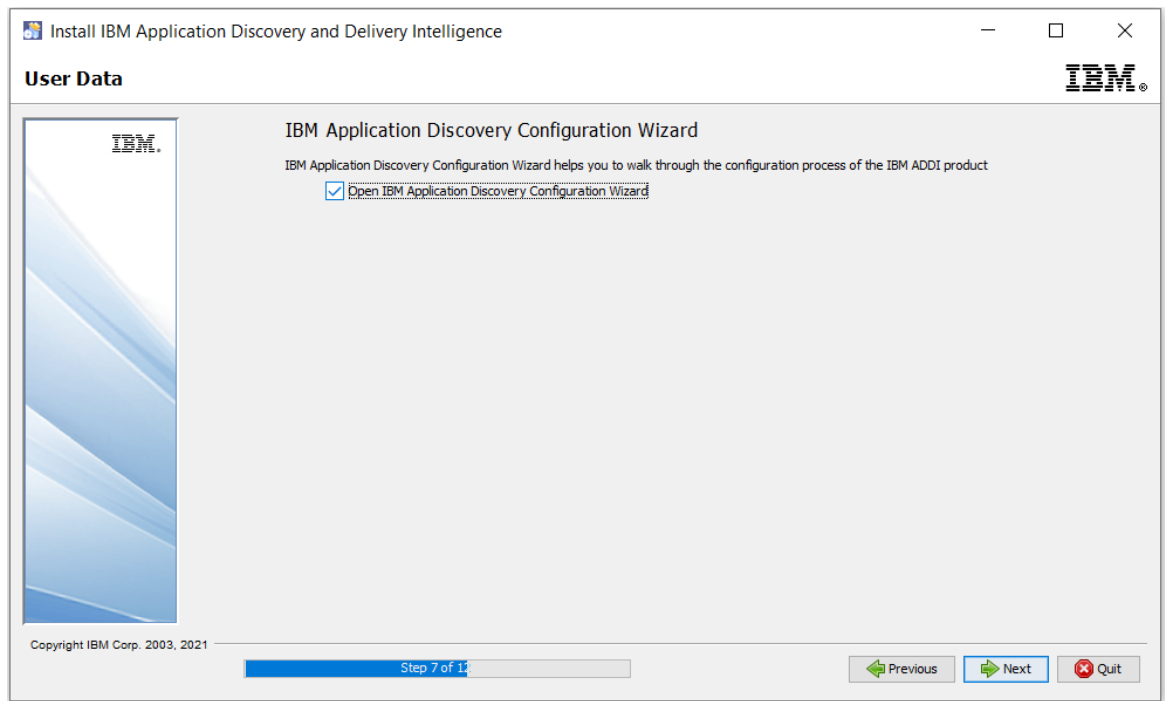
Install IBM Application Discovery and Delivery Intelligence

User Data

IBM.

IBM.

IBM Application Discovery Configuration Wizard

IBM Application Discovery Configuration Wizard helps you to walk through the configuration process of the IBM ADDI product

Open IBM Application Discovery Configuration Wizard

Copyright IBM Corp. 2003, 2021

Step 7 of 12

Previous

Next

Quit